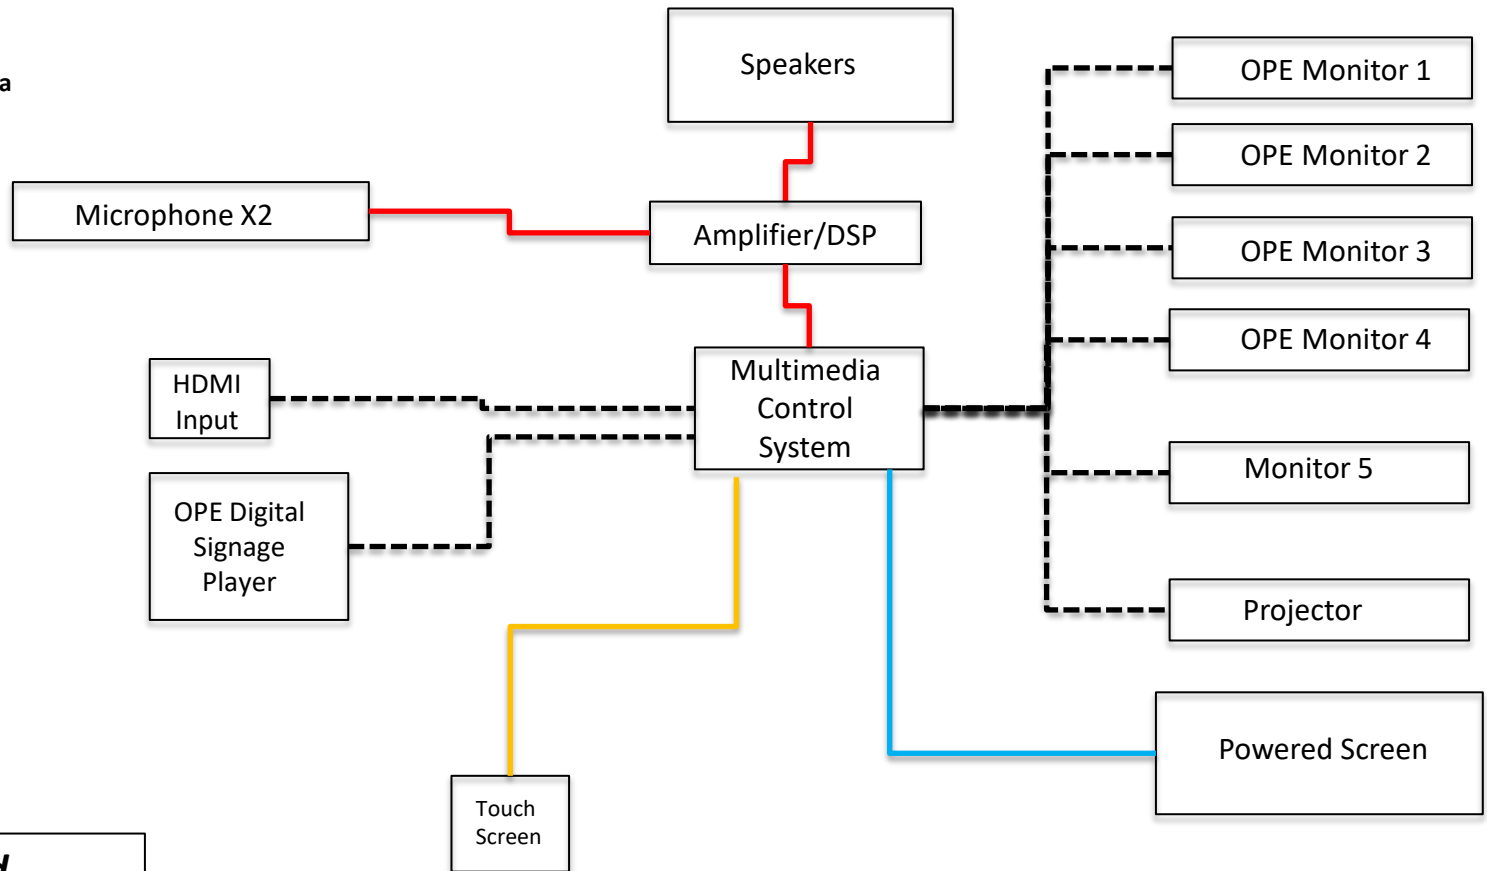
a

Speakers

OPE Monitor 1

OPE Monitor 2

Microphone X2

Amplifier/DSP

OPE Monitor 3

OPE Monitor 4

HDMI Input

Multimedia Control System

OPE Digital Signage Player

Monitor 5

Projector

Powered Screen

Touch Screen

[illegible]